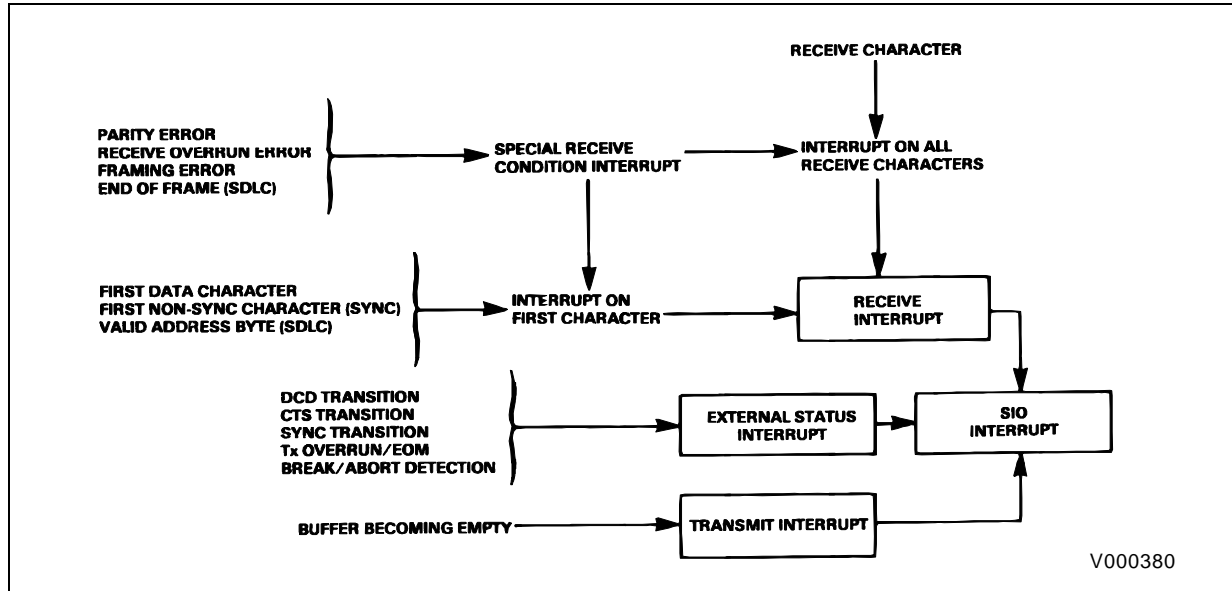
RECEIVE CHARACTER

PARITY ERROR
RECEIVE OVERRUN ERROR
FRAMING ERROR
END OF FRAME (SDLC)

SPECIAL RECEIVE CONDITION INTERRUPT

INTERRUPT ON ALL RECEIVE CHARACTERS

FIRST DATA CHARACTER
FIRST NON-SYNC CHARACTER (SYNC)
VALID ADDRESS BYTE (SDLC)

INTERRUPT ON FIRST CHARACTER

RECEIVE INTERRUPT

DCD TRANSITION
CTS TRANSITION
SYNC TRANSITION
Tx OVERRUN/EOM
BREAK/ABORT DETECTION

EXTERNAL STATUS INTERRUPT

SIO INTERRUPT

BUFFER BECOMING EMPTY

TRANSMIT INTERRUPT

V000380